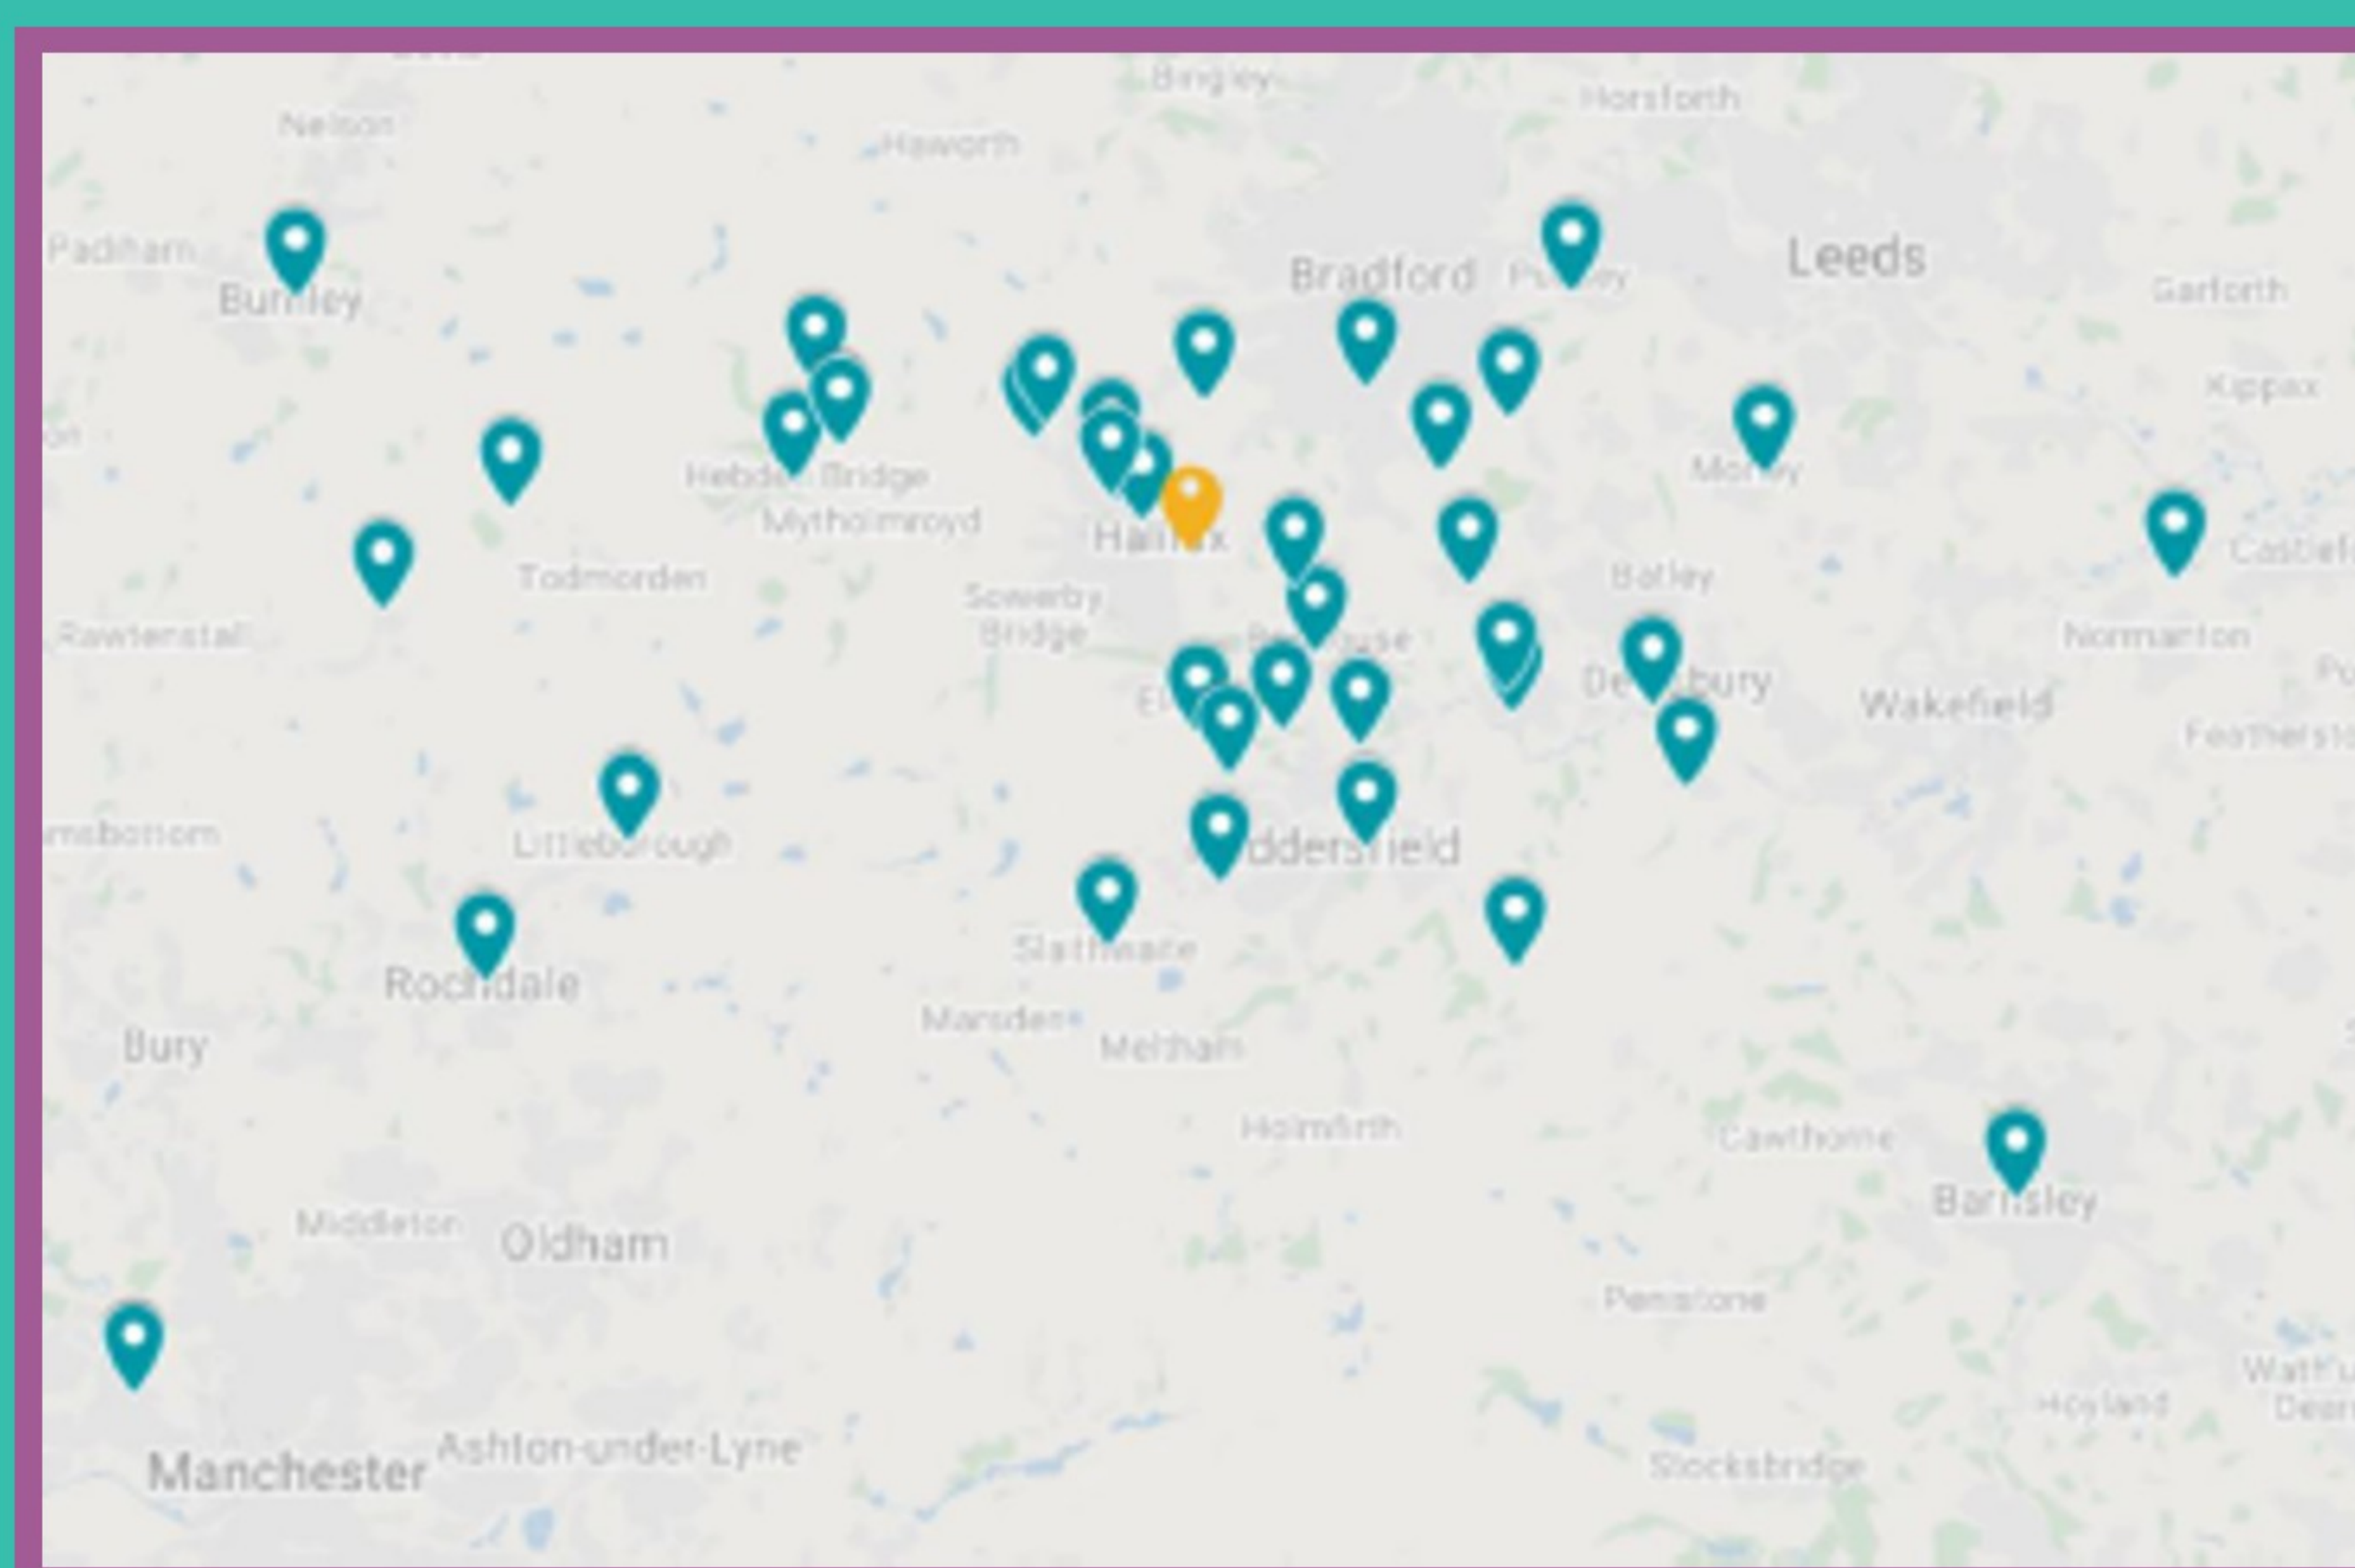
Bingley
Horsforth
Nelson
Haworth
Padiham
Burnley
Bradford
Pudsey
Leeds
Garforth
Kippax
Hebden Bridge
Mytholmroyd
Halifax
Morley
Todmorden
Sowerby Bridge
Batley
Castleford
Rawtenstall
Brighouse
Normanton
Elland
Dewsbury
Wakefield
Featherstone
Ramsbottom
Littleborough
Huddersfield
Slaithwaite
Rochdale
Marsden
Meltham
Bury
Holmfirth
Cawthorne
Barnsley
Middleton
Oldham
Penistone
Hoyland
Manchester
Ashton-under-Lyne
Stocksbridge
Wath upon Dearne